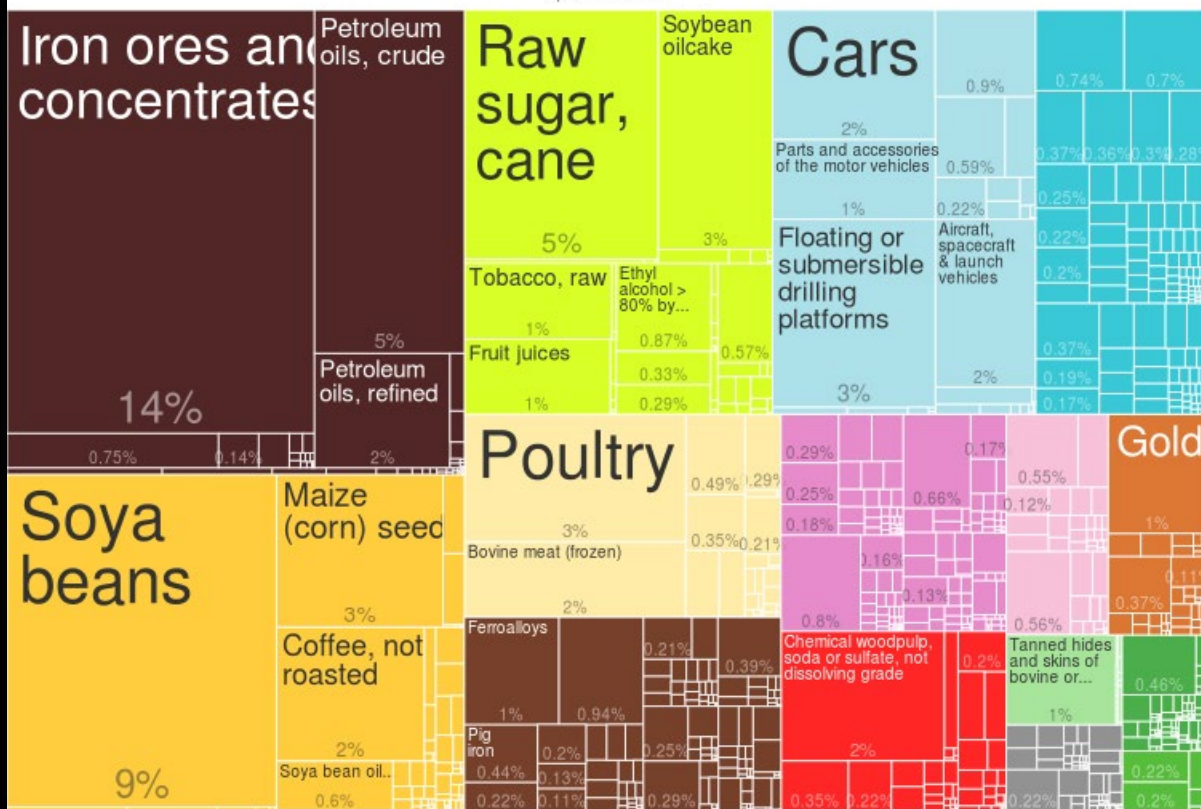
Iron ores and concentrates

14%

0.75%

0.14%

Petroleum oils, crude

5%

Petroleum oils, refined

2%

Raw sugar, cane

5%

Soybean oilcake

3%

Tobacco, raw

1%

Ethyl alcohol > 80% by...

0.87%

0.57%

Fruit juices

0.33%

1%

0.29%

Cars

0.9%

2%

Parts and accessories of the motor vehicles

0.59%

1%

0.22%

Floating or submersible drilling platforms

Aircraft, spacecraft & launch vehicles

3%

2%

0.74%

0.7%

0.37%

0.36%

0.3%

0.28

0.25%

0.22%

0.2%

0.37%

0.19%

0.17%

Soya beans

9%

Maize (corn) seed

3%

Coffee, not roasted

2%

Soya bean oil..

0.6%

Poultry

0.49%

0.29

3%

Bovine meat (frozen)

0.35%

0.21

2%

Ferroalloys

0.21%

0.39%

1%

0.94%

Pig iron

0.2%

0.25

0.44%

0.13%

0.22%

0.11%

0.29%

0.29%

0.25%

0.18%

0.66%

0.17

0.16%

0.13%

0.8%

0.55%

0.12%

0.56%

Gold

1%

0.11

0.37%

Chemical woodpulp, soda or sulfate, not dissolving grade

0.2%

2%

0.35%

0.22%

Tanned hides and skins of bovine or...

1%

0.46%

0.22%

0.22%

0.2%